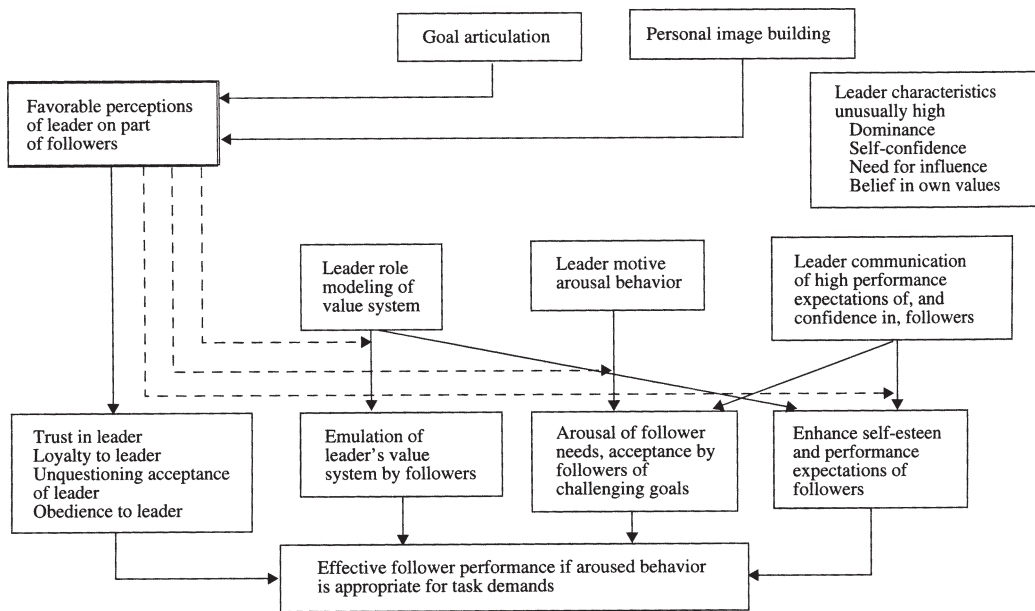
Goal articulation

Personal image building

Favorable perceptions of leader on part of followers

Leader characteristics unusually high
Dominance
Self-confidence
Need for influence
Belief in own values

Leader role modeling of value system

Leader motive arousal behavior

Leader communication of high performance expectations of, and confidence in, followers

Trust in leader
Loyalty to leader
Unquestioning acceptance of leader
Obedience to leader

Emulation of leader's value system by followers

Arousal of follower needs, acceptance by followers of challenging goals

Enhance self-esteen and performance expectations of followers

Effective follower performance if aroused behavior is appropriate for task demands